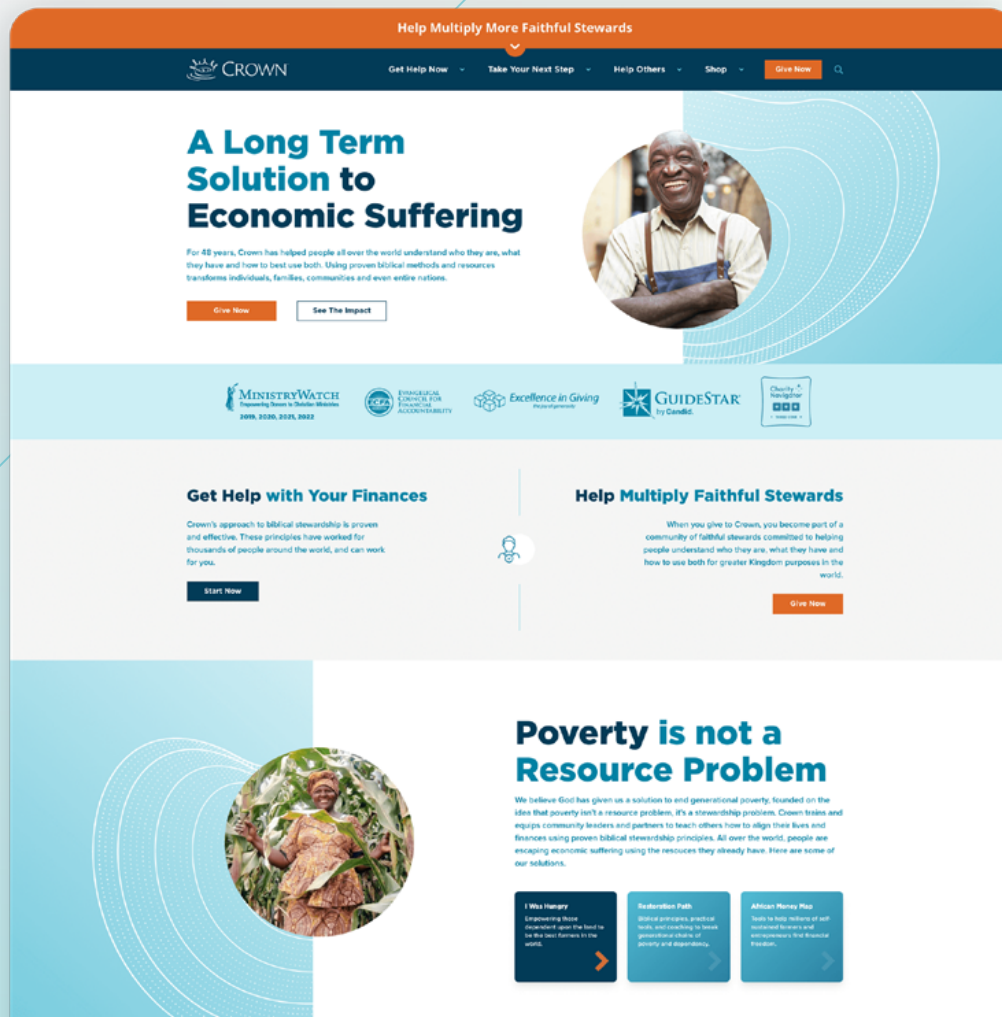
Help Multiply More Faithful Stewards

CROWN

Get Help Now
Take Your Next Step
Help Others
Shop
Give Now

A Long Term Solution to Economic Suffering

For 48 years, Crown has helped people all over the world understand who they are, what they have and how to best use both. Using proven biblical methods and resources transforms individuals, families, communities and even entire nations.

Give Now
See The Impact

MINISTRYWATCH
Empowering Donors to Thriving Ministries
2019, 2020, 2021, 2022

ECFA EVANGELICAL COUNCIL FOR FINANCIAL ACCOUNTABILITY

Excellence in Giving

GUIDESTAR by Candid.

Charity Navigator

Get Help with Your Finances

Crown's approach to biblical stewardship is proven and effective. These principles have worked for thousands of people around the world, and can work for you.

Start Now

Help Multiply Faithful Stewards

When you give to Crown, you become part of a community of faithful stewards committed to helping people understand who they are, what they have and how to use both for greater Kingdom purposes in the world.

Give Now

Poverty is not a Resource Problem

We believe God has given us a solution to end generational poverty, founded on the idea that poverty isn't a resource problem, it's a stewardship problem. Crown trains and equips community leaders and partners to teach others how to align their lives and finances using proven biblical stewardship principles. All over the world, people are escaping economic suffering using the resouces they already have. Here are some of our solutions.

I Was Hungry
Empowering those dependent upon the food to be the best farmers in the world.

Restoration Path
Biblical principles, practical tools, and coaching to break generational chains of poverty and dependency.

African Money Map
Tools to help millions of self-sustained farmers and entrepreneurs find financial freedom.